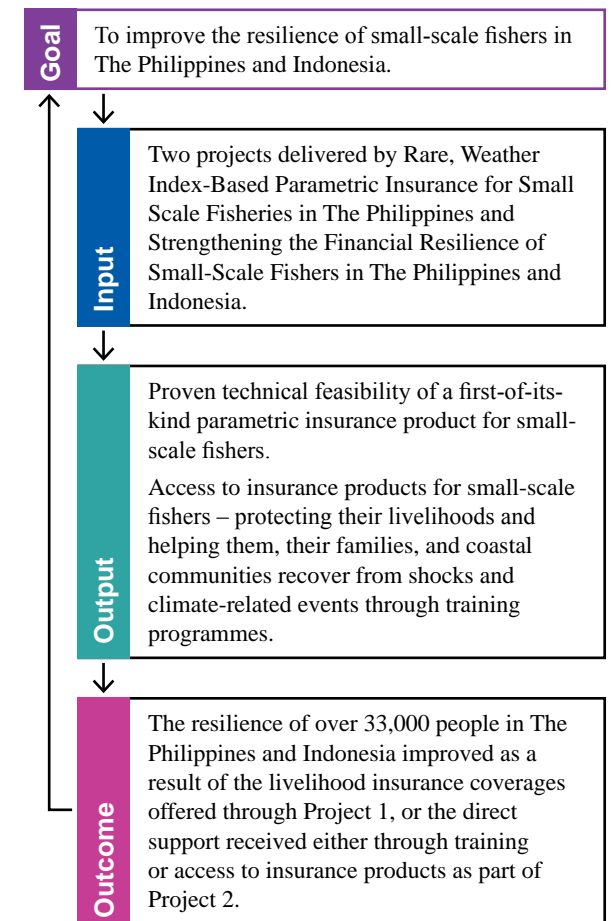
Goal

To improve the resilience of small-scale fishers in The Philippines and Indonesia.

Input

Two projects delivered by Rare, Weather Index-Based Parametric Insurance for Small Scale Fisheries in The Philippines and Strengthening the Financial Resilience of Small-Scale Fishers in The Philippines and Indonesia.

Output

Proven technical feasibility of a first-of-its-kind parametric insurance product for small-scale fishers.

Access to insurance products for small-scale fishers – protecting their livelihoods and helping them, their families, and coastal communities recover from shocks and climate-related events through training programmes.

Outcome

The resilience of over 33,000 people in The Philippines and Indonesia improved as a result of the livelihood insurance coverages offered through Project 1, or the direct support received either through training or access to insurance products as part of Project 2.